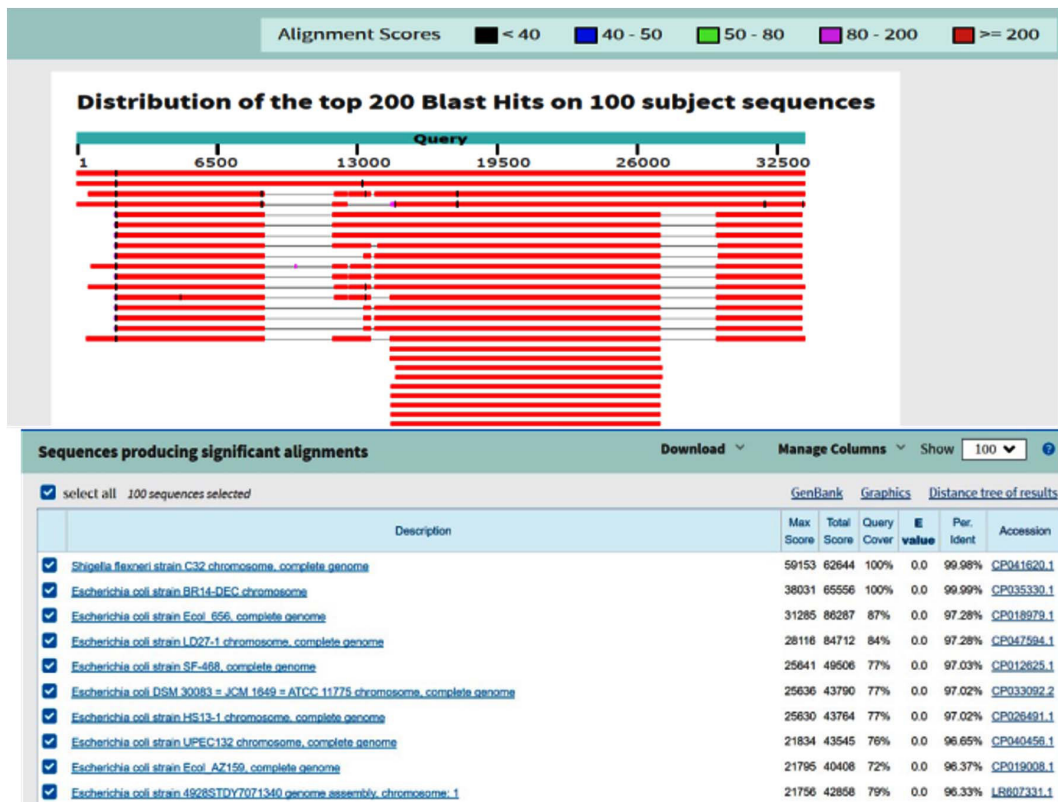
Alignment Scores < 40 40 - 50 50 - 80 80 - 200 >= 200

Distribution of the top 200 Blast Hits on 100 subject sequences

Query

1 6500 13000 19500 26000 32500

Sequences producing significant alignments

Download Manage Columns Show 100

select all 100 sequences selected

GenBank Graphics Distance tree of results

| | Description | Max Score | Total Score | Query Cover | E value | Per. Ident | Accession |
|---|---|---|---|---|---|---|---|
| ☑ | Shigella flexneri strain C32 chromosome, complete genome | 59153 | 62644 | 100% | 0.0 | 99.98% | CP041620.1 |
| ☑ | Escherichia coli strain BR14-DEC chromosome | 38031 | 65556 | 100% | 0.0 | 99.99% | CP035330.1 |
| ☑ | Escherichia coli strain Ecol_656, complete genome | 31285 | 86287 | 87% | 0.0 | 97.28% | CP018979.1 |
| ☑ | Escherichia coli strain LD27-1 chromosome, complete genome | 28116 | 84712 | 84% | 0.0 | 97.28% | CP047594.1 |
| ☑ | Escherichia coli strain SF-468, complete genome | 25641 | 49506 | 77% | 0.0 | 97.03% | CP012625.1 |
| ☑ | Escherichia coli DSM 30083 = JCM 1649 = ATCC 11775 chromosome, complete genome | 25636 | 43790 | 77% | 0.0 | 97.02% | CP033092.2 |
| ☑ | Escherichia coli strain HS13-1 chromosome, complete genome | 25630 | 43764 | 77% | 0.0 | 97.02% | CP026491.1 |
| ☑ | Escherichia coli strain UPEC132 chromosome, complete genome | 21834 | 43545 | 76% | 0.0 | 96.65% | CP040456.1 |
| ☑ | Escherichia coli strain Ecol_AZ159, complete genome | 21795 | 40408 | 72% | 0.0 | 96.37% | CP019008.1 |
| ☑ | Escherichia coli strain 4928STDY7071340 genome assembly, chromosome: 1 | 21756 | 42858 | 79% | 0.0 | 96.33% | LR607331.1 |